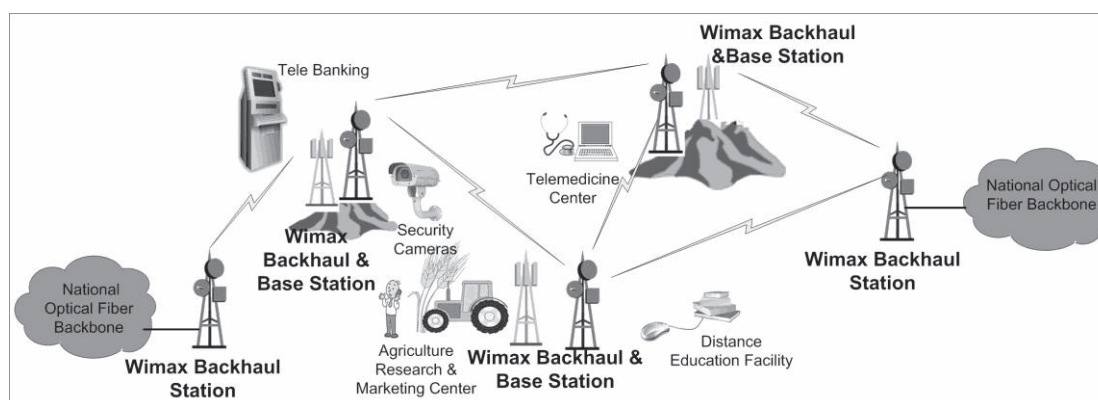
Wimax Backhaul &Base Station

Tele Banking

Telemedicine Center

National Optical Fiber Backbone

Wimax Backhaul & Base Station

Security Cameras

Wimax Backhaul Station

National Optical Fiber Backbone

Distance Education Facility

Agriculture Research & Marketing Center

Wimax Backhaul & Base Station

Wimax Backhaul Station